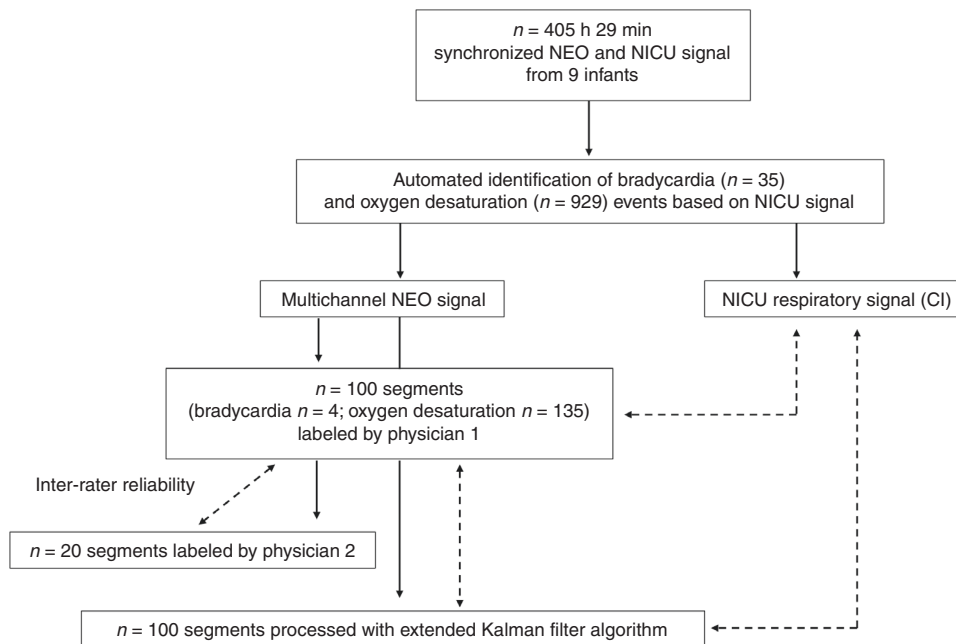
$n$ = 405 h 29 min
synchronized NEO and NICU signal
from 9 infants

Automated identification of bradycardia ($n$ = 35)
and oxygen desaturation ($n$ = 929) events based on NICU signal

Multichannel NEO signal

NICU respiratory signal (CI)

$n$ = 100 segments
(bradycardia $n$ = 4; oxygen desaturation $n$ = 135)
labeled by physician 1

Inter-rater reliability

$n$ = 20 segments labeled by physician 2

$n$ = 100 segments processed with extended Kalman filter algorithm